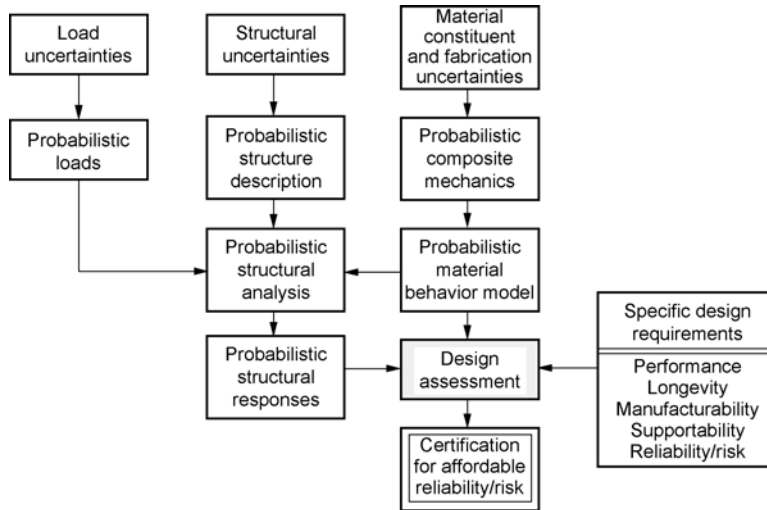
Load uncertainties

Structural uncertainties

Material constituent and fabrication uncertainties

Probabilistic loads

Probabilistic structure description

Probabilistic composite mechanics

Probabilistic structural analysis

Probabilistic material behavior model

Probabilistic structural responses

Design assessment

Specific design requirements

Performance
Longevity
Manufacturability
Supportability
Reliability/risk

Certification for affordable reliability/risk